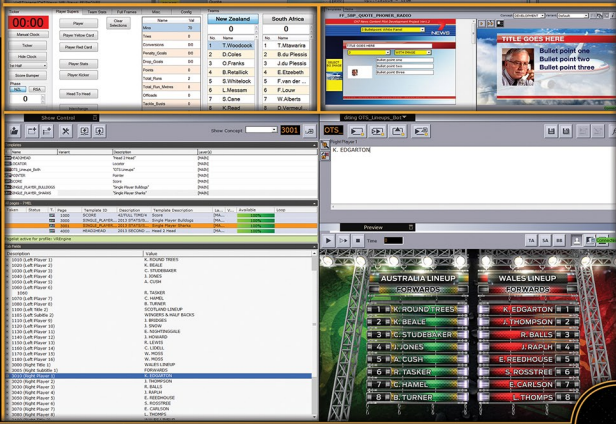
00:00

Manual Clock

Ticker

Hide Clock

1st Half

Score Stamper

Player

Player Yellow Card

Player Red Card

Player Stats

Player Kicker

Head To Head

Clear Selections

| Name | Val |
|---|---|
| Mins | 78 |
| Tries | 0 |
| Conversions | 88 |
| Penalty_Goals | 88 |
| Drop_Goals | 0 |
| Points | 0 |
| Total_Runs | 0 |
| Total_Run_Metres | 0 |
| Offloads | 0 |
| Tackle_Busts | 0 |

New Zealand

0

| No. | Name |
|---|---|
| 1 | T.Woodcock |
| 2 | D.Coles |
| 3 | O.Franks |
| 4 | B.Retallick |
| 5 | S.Whitelock |
| 6 | L.Messam |
| 7 | S.Cane |
| 8 | K.Read |

South Africa

0

| No. | Name |
|---|---|
| 1 | T.Mtawarira |
| 2 | B.du Plessis |
| 3 | J.du Plessis |
| 4 | E.Etzebeth |
| 5 | F.van der |
| 6 | F.Louw |
| 7 | W.Alberts |
| 8 | D.Vermeulen |

TITLE GOES HERE

Bullet point one

Bullet point two

Bullet point three

Show Control

Show Concept

3001

Name

Description

HEADHEAD

"Head 2 Head"

LOCATOR

OTS_Lineups_Both

"OTS Lineups"

SINGLE_PLAYER_BULLDOGS

"Single Player Bulldogs"

SINGLE_PLAYER_SHARKS

"Single Player Sharks"

Template Description

Available

SCORE

SINGLE PLAYER...

HEADTOHEAD

Description

Value

1010 (Left Player 1)

K. ROUND TREES

K. BEALE

C. STUDEBAKER

J. JONES

A. CUSH

R. TASKER

C. HAMEL

B. TURNER

SCOTLAND LINEUP

WINGERS & HALF BACKS

J. SNOW

C. STUDEBAKER

J. HOWARD

R. LEWIS

B. TURNER

W. MOSS

W. MOSS

WALES LINEUP

FORWARDS

K. EDGARTON

J. THOMPSON

R. BALLS

J. RAPH

E. REEDHOUSE

S. ROSSTREE

E. CARLSON

L. THOMPS

OTS_

K. EDGARTON

Preview

AUSTRALIA LINEUP

FORWARDS

1 K. ROUND TREES

2 K. BEALE

3 C. STUDEBAKER

4 J. JONES

5 A. CUSH

6 R. TASKER

7 C. HAMEL

8 B. TURNER

WALES LINEUP

FORWARDS

K. EDGARTON 1

J. THOMPSON 2

R. BALLS 3

J. RAPH 4

E. REEDHOUSE 5

S. ROSSTREE 6

E. CARLSON 7

L. THOMPS 8